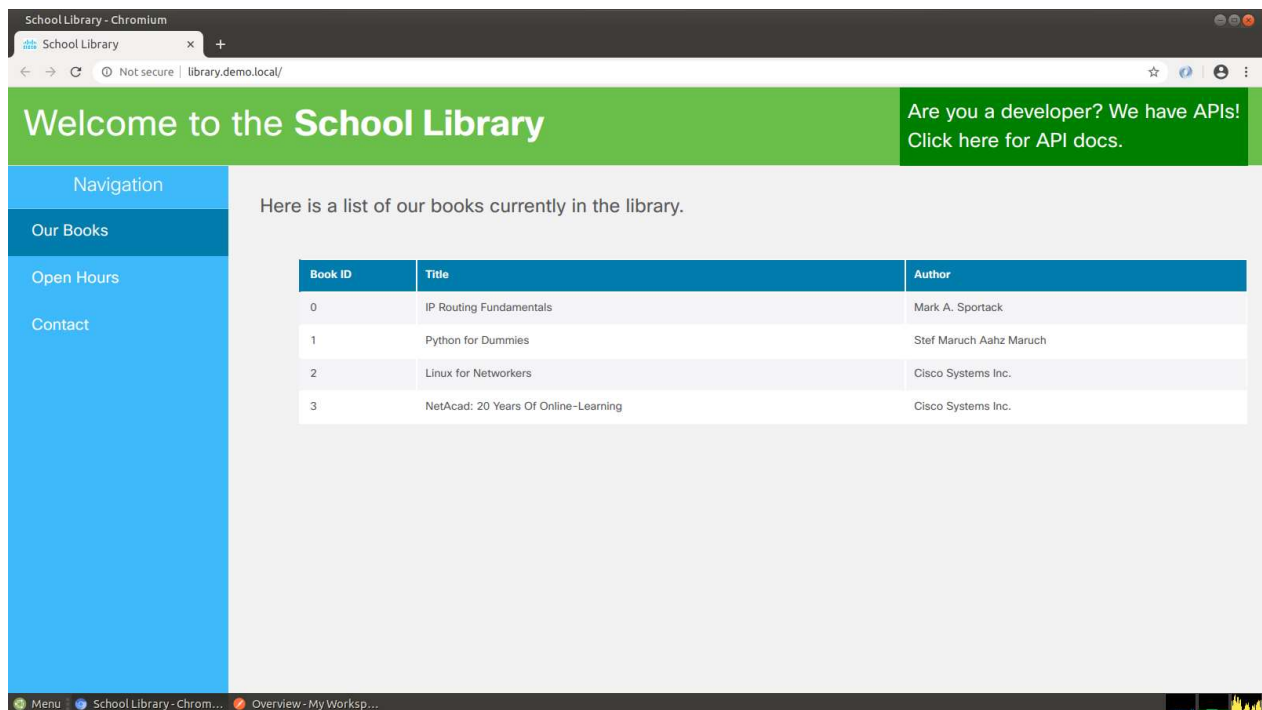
School Library - Chromium

School Library ×

Not secure | library.demo.local/

Welcome to the **School Library**

Are you a developer? We have APIs! Click here for API docs.

Navigation

Our Books

Open Hours

Contact

Here is a list of our books currently in the library.

| Book ID | Title | Author |
|---|---|---|
| 0 | IP Routing Fundamentals | Mark A. Sportack |
| 1 | Python for Dummies | Stef Maruch Aahz Maruch |
| 2 | Linux for Networkers | Cisco Systems Inc. |
| 3 | NetAcad: 20 Years Of Online-Learning | Cisco Systems Inc. |

Menu | School Library - Chrom... | Overview - My Worksp...